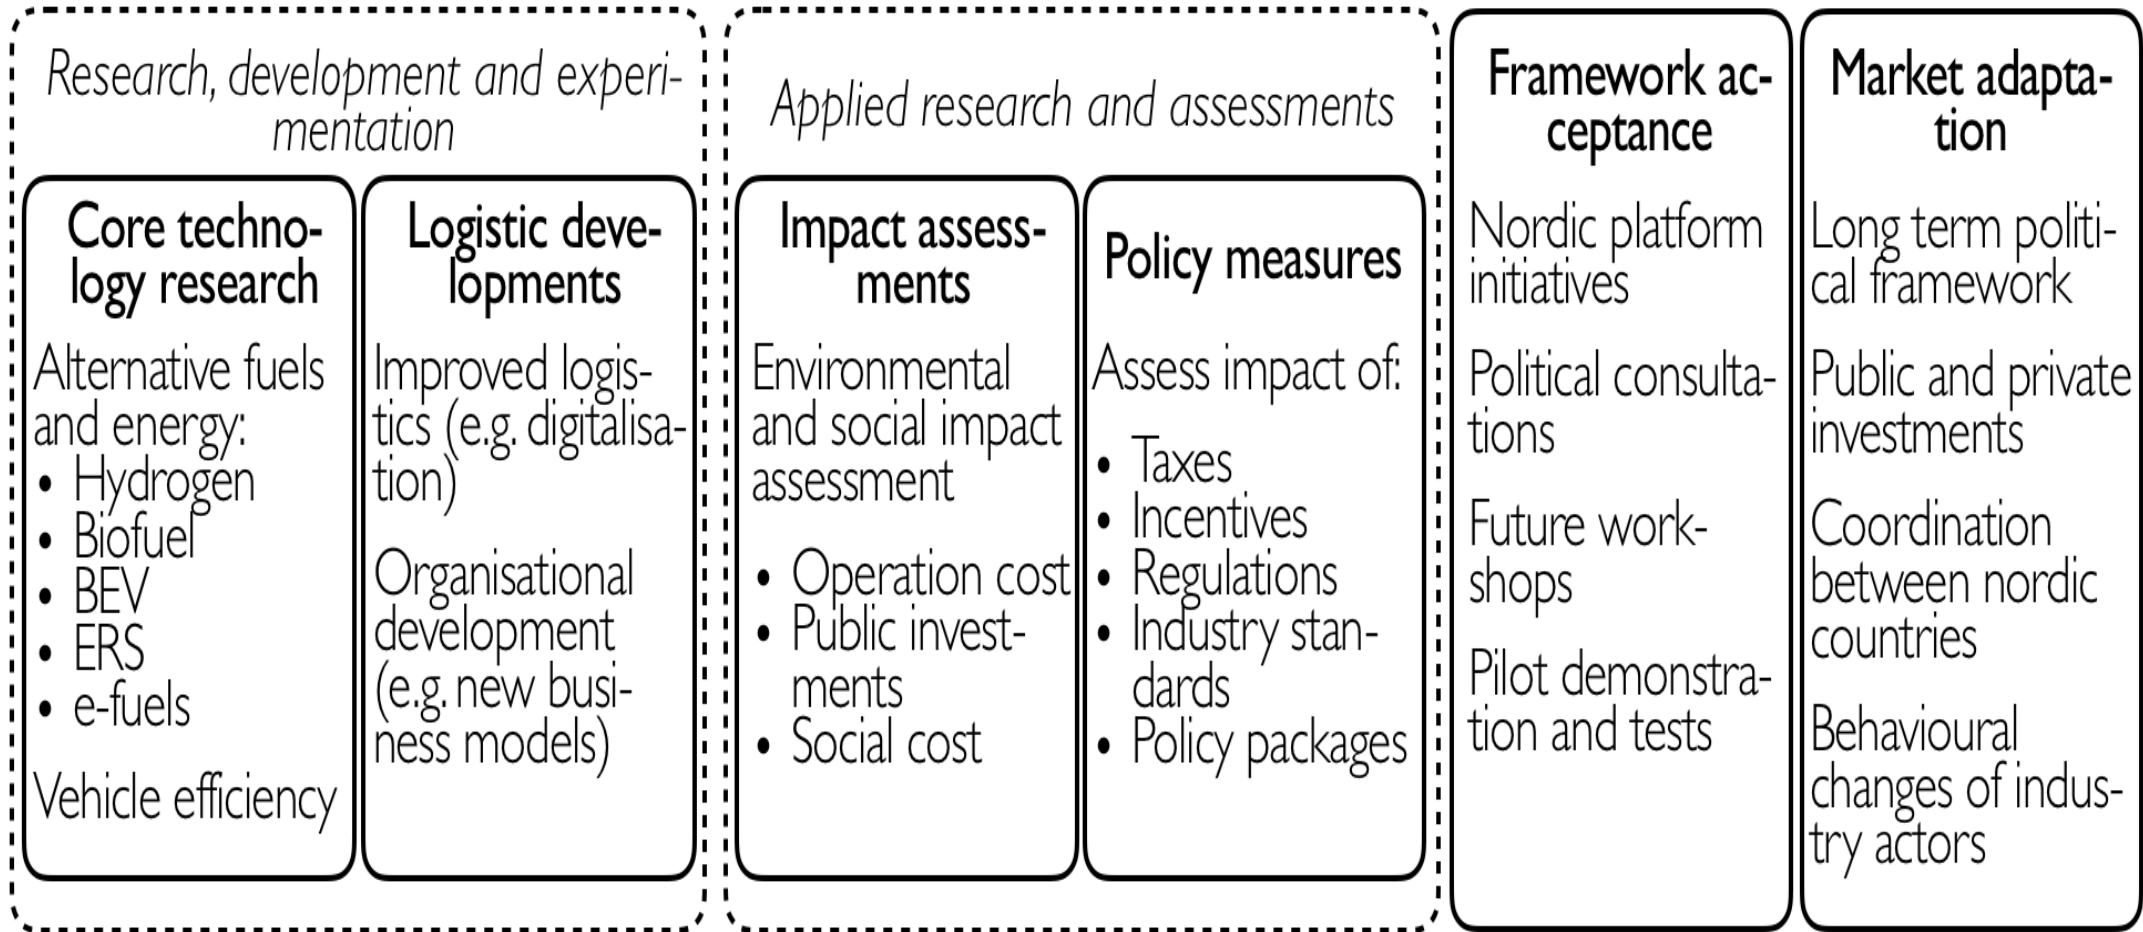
Research, development and experimentation

Core technology research

Alternative fuels and energy:
- Hydrogen
- Biofuel
- BEV
- ERS
- e-fuels

Vehicle efficiency

Logistic developments

Improved logistics (e.g. digitalisation)

Organisational development (e.g. new business models)

Applied research and assessments

Impact assessments

Environmental and social impact assessment

- Operation cost
- Public investments
- Social cost

Policy measures

Assess impact of:

- Taxes
- Incentives
- Regulations
- Industry standards
- Policy packages

Framework acceptance

Nordic platform initiatives

Political consultations

Future workshops

Pilot demonstration and tests

Market adaptation

Long term political framework

Public and private investments

Coordination between nordic countries

Behavioural changes of industry actors